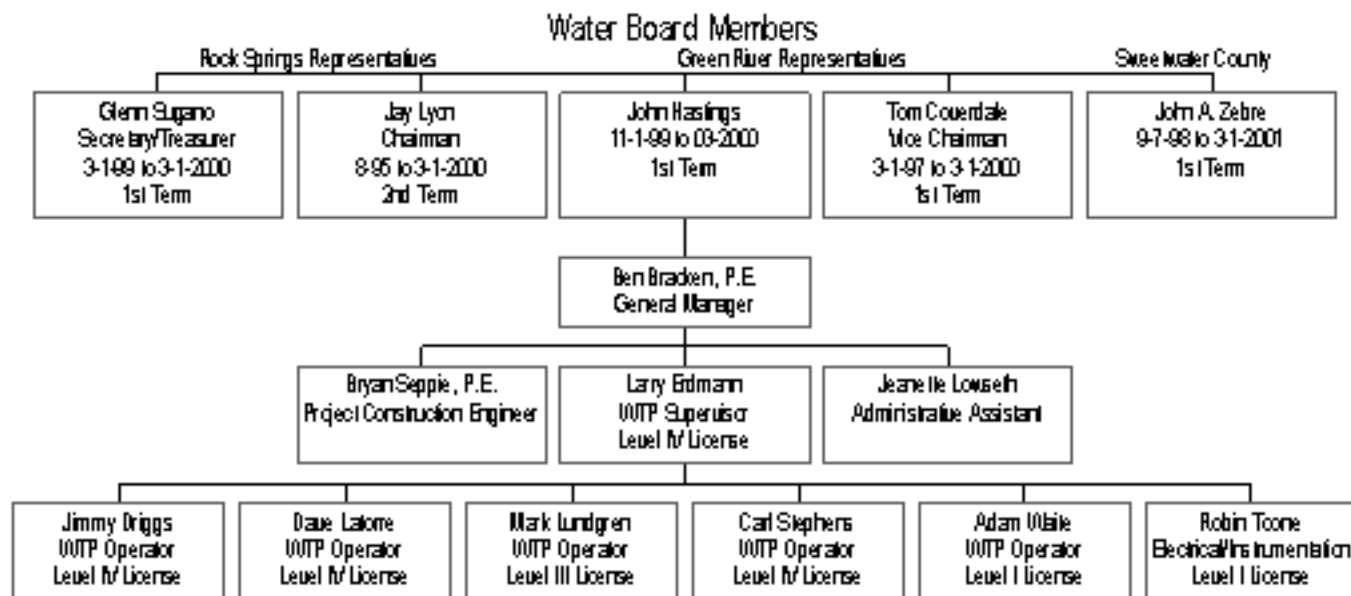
Water Board Members

Rock Springs Representatives

Green River Representatives

Sweetwater County

Glenn Sugano
Secretary/Treasurer
3-1-99 to 3-1-2000
1st Term

Jay Lyon
Chairman
8-95 to 3-1-2000
2nd Term

John Hastings
11-1-99 to 03-2000
1st Term

Tom Coverdale
Vice Chairman
3-1-97 to 3-1-2000
1st Term

John A. Zebre
9-7-98 to 3-1-2001
1st Term

Ben Bracken, P.E.
General Manager

Bryan Seppie, P.E.
Project Construction Engineer

Larry Erdmann
WTP Supervisor
Level IV License

Jeanette Lowseth
Administrative Assistant

Jimmy Driggs
WTP Operator
Level IV License

Dave Latorre
WTP Operator
Level IV License

Mark Lundgren
WTP Operator
Level III License

Carl Stephens
WTP Operator
Level IV License

Adam Waite
WTP Operator
Level I License

Robin Toone
Electrical/Instrumentation
Level I License